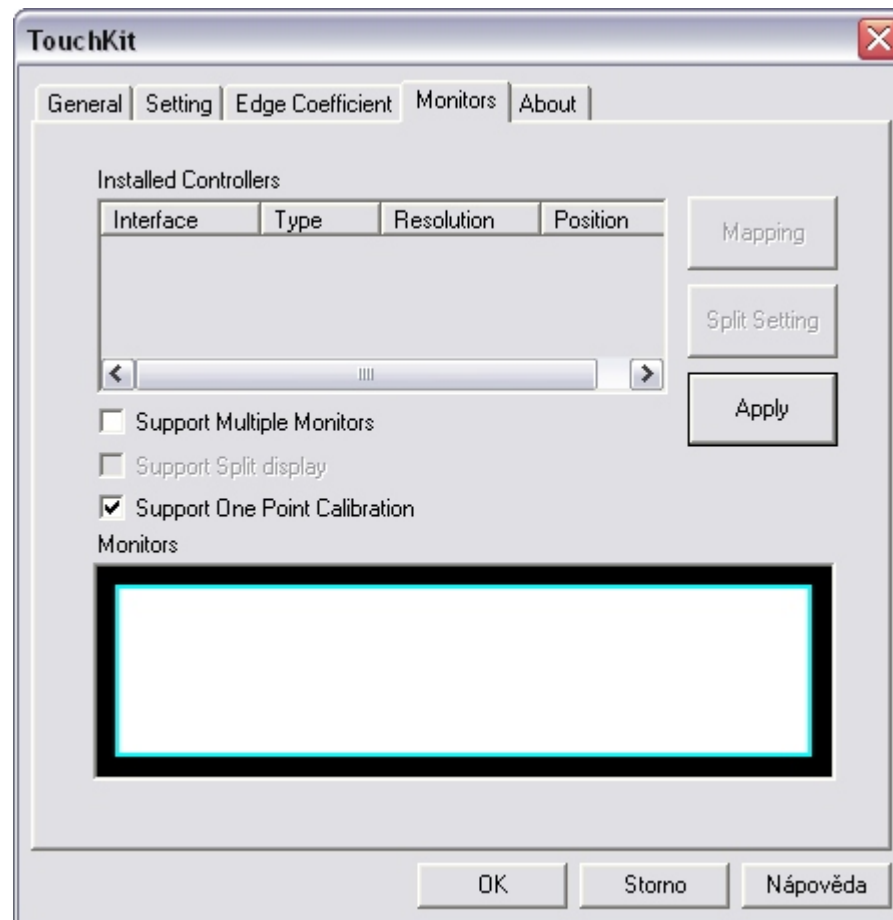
TouchKit

General | Setting | Edge Coefficient | Monitors | About

Installed Controllers

| Interface | Type | Resolution | Position |
|---|---|---|---|

Mapping

Split Setting

Apply

Support Multiple Monitors

Support Split display

Support One Point Calibration

Monitors

OK Storno Nápověda